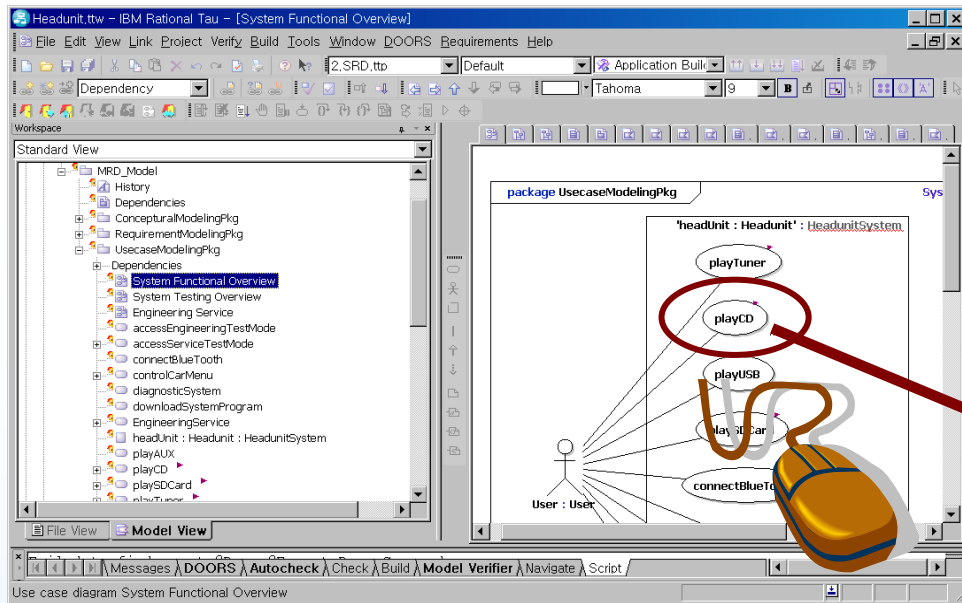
Headunit.ttw - IBM Rational Tau - [System Functional Overview]

File Edit View Link Project Verify Build Tools Window DOORS Requirements Help

2.SRD.ttp
Default
Application Build
Dependency
Tahoma
9
B

Workspace
Standard View

MRD_Model
History
Dependencies
ConceptualModelingPkg
RequirementModelingPkg
UsecaseModelingPkg
Dependencies
System Functional Overview
System Testing Overview
Engineering Service
accessEngineeringTestMode
accessServiceTestMode
connectBlueTooth
controlCarMenu
diagnosticSystem
downloadSystemProgram
EngineeringService
headUnit : Headunit : HeadunitSystem
playAUX
playCD
playSDCard
playTuner

File View
Model View

package UsecaseModelingPkg
Sys
'headUnit : Headunit' : HeadunitSystem
playTuner
playCD
playUSB
playSDCard
connectBlueTo
User : User

Messages DOORS Autocheck Check Build Model Verifier Navigate Script

Use case diagram System Functional Overview